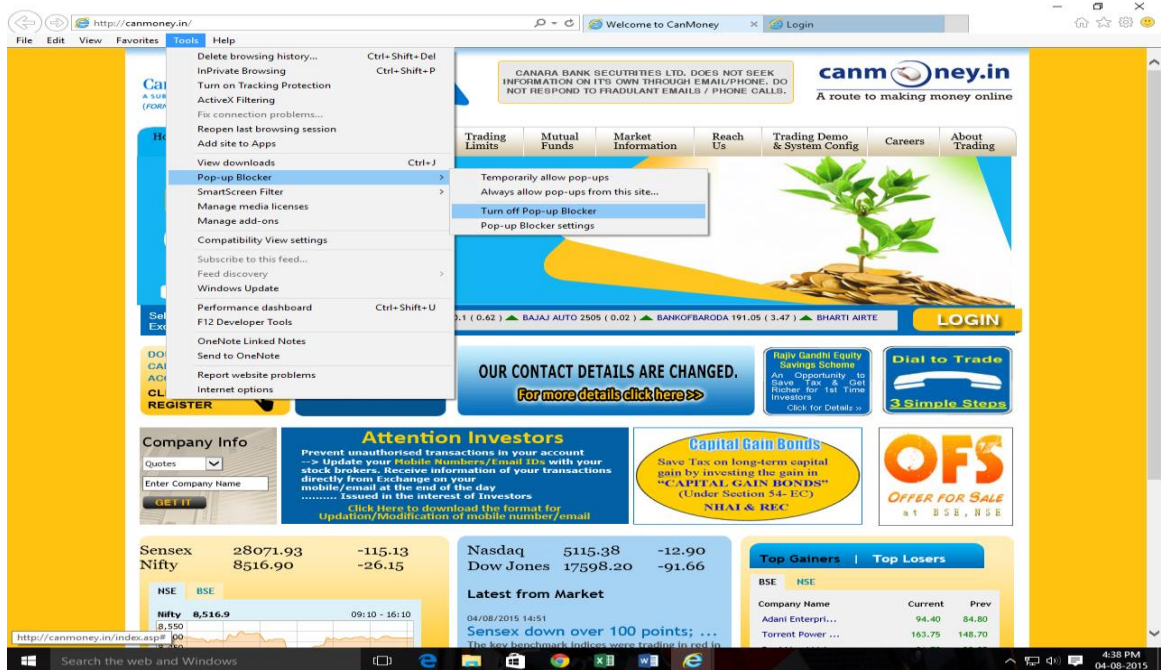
http://canmoney.in/

Welcome to CanMoney

Login

File Edit View Favorites Tools Help

Delete browsing history... Ctrl+Shift+Del
InPrivate Browsing Ctrl+Shift+P
Turn on Tracking Protection
ActiveX Filtering
Fix connection problems...
Reopen last browsing session
Add site to Apps
View downloads Ctrl+J
Pop-up Blocker
SmartScreen Filter
Manage media licenses
Manage add-ons
Compatibility View settings
Subscribe to this feed...
Feed discovery
Windows Update
Performance dashboard Ctrl+Shift+U
F12 Developer Tools
OneNote Linked Notes
Send to OneNote
Report website problems
Internet options

Temporarily allow pop-ups
Always allow pop-ups from this site...
Turn off Pop-up Blocker
Pop-up Blocker settings

CANARA BANK SECUTRITIES LTD. DOES NOT SEEK INFORMATION ON IT'S OWN THROUGH EMAIL/PHONE. DO NOT RESPOND TO FRADULANT EMAILS / PHONE CALLS.

canmoney.in
A route to making money online

Trading Limits | Mutual Funds | Market Information | Reach Us | Trading Demo & System Config | Careers | About Trading

.1 ( 0.62 ) ▲ BAJAJ AUTO 2505 ( 0.02 ) ▲ BANKOFBARODA 191.05 ( 3.47 ) ▲ BHARTI AIRTE

LOGIN

REGISTER

OUR CONTACT DETAILS ARE CHANGED.
For more details click here >>

Rajiv Gandhi Equity Savings Scheme
An Opportunity to Save Tax & Get Richer for 1st Time Investors
Click for Details »

Dial to Trade
3 Simple Steps

Company Info
Quotes
Enter Company Name
GET IT

Attention Investors
Prevent unauthorised transactions in your account
--> Update your Mobile Numbers/Email IDs with your stock brokers. Receive information of your transactions directly from Exchange on your mobile/email at the end of the day
.......... Issued in the interest of Investors
Click Here to download the format for Updation/Modification of mobile number/email

Capital Gain Bonds
Save Tax on long-term capital gain by investing the gain in "CAPITAL GAIN BONDS" (Under Section 54- EC)
NHAI & REC

OFS
OFFER FOR SALE
at BSE, NSE

Sensex 28071.93 -115.13
Nifty 8516.90 -26.15

NSE BSE
Nifty 8,516.9 09:10 - 16:10
8,550

Nasdaq 5115.38 -12.90
Dow Jones 17598.20 -91.66

Latest from Market
04/08/2015 14:51
Sensex down over 100 points; ...
The key benchmark indices were trading in red in

Top Gainers | Top Losers
BSE NSE
| Company Name | Current | Prev |
|---|---|---|
| Adani Enterpri... | 94.40 | 84.80 |
| Torrent Power ... | 163.75 | 148.70 |

http://canmoney.in/index.asp#

Search the web and Windows

4:38 PM
04-08-2015